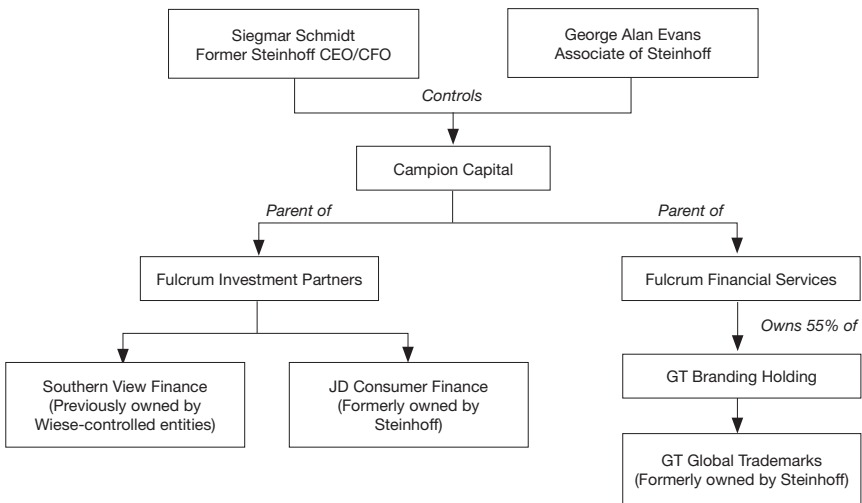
Siegmar Schmidt
Former Steinhoff CEO/CFO

George Alan Evans
Associate of Steinhoff

Controls

Campion Capital

Parent of

Parent of

Fulcrum Investment Partners

Fulcrum Financial Services

Owns 55% of

Southern View Finance
(Previously owned by
Wiese-controlled entities)

JD Consumer Finance
(Formerly owned by
Steinhoff)

GT Branding Holding

GT Global Trademarks
(Formerly owned by Steinhoff)